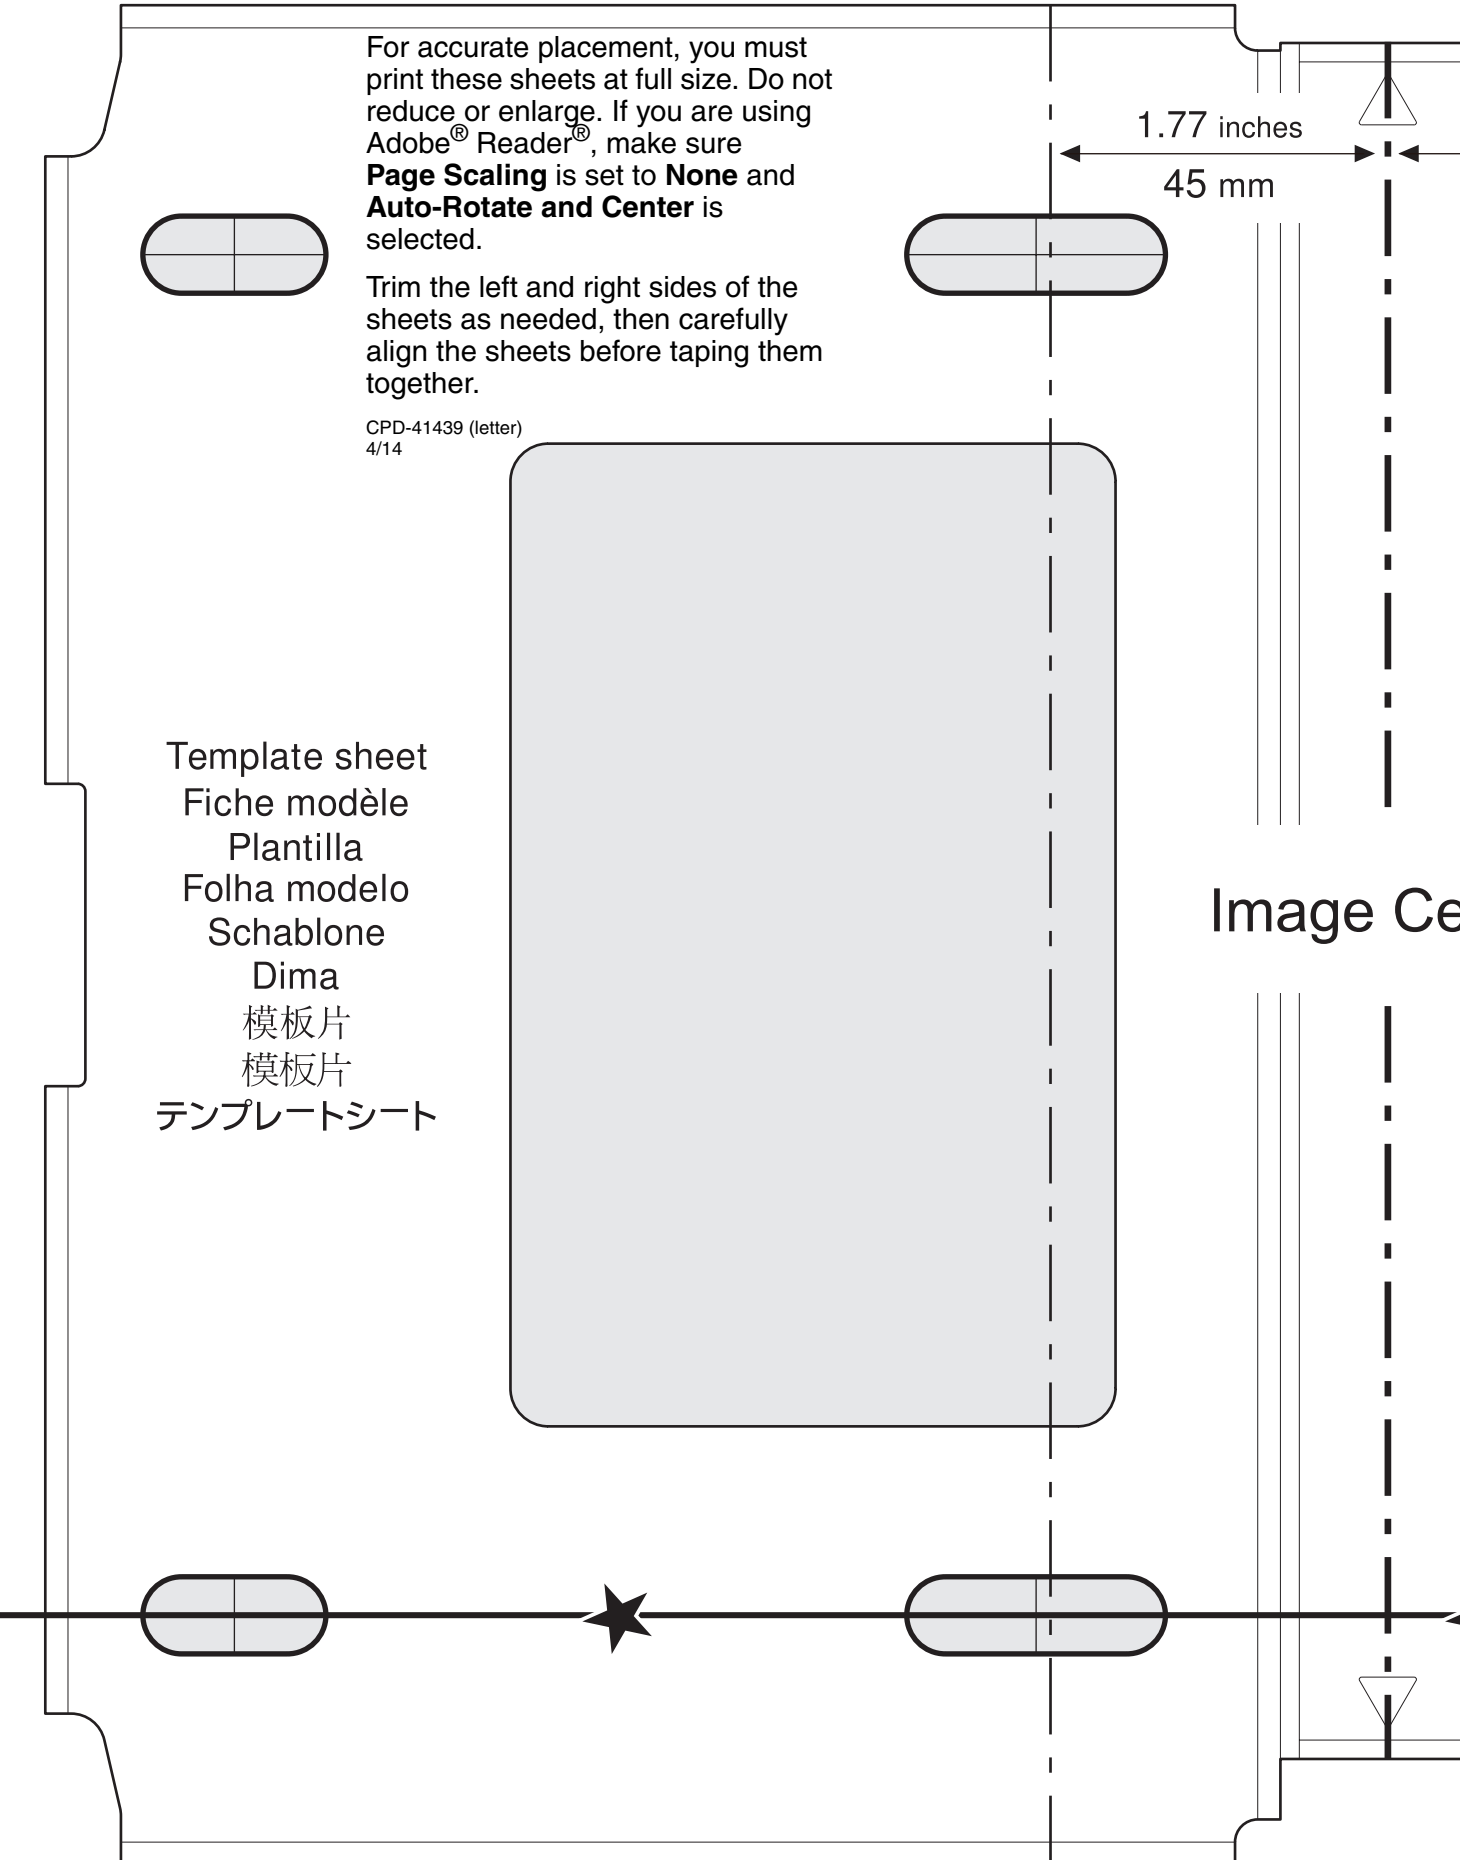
For accurate placement, you must print these sheets at full size. Do not reduce or enlarge. If you are using Adobe® Reader®, make sure **Page Scaling** is set to **None** and **Auto-Rotate and Center** is selected.

Trim the left and right sides of the sheets as needed, then carefully align the sheets before taping them together.

CPD-41439 (letter)
4/14

1.77 inches
45 mm

Template sheet
Fiche modèle
Plantilla
Folha modelo
Schablone
Dima
模板片
模板片
テンプレートシート

Image Ce